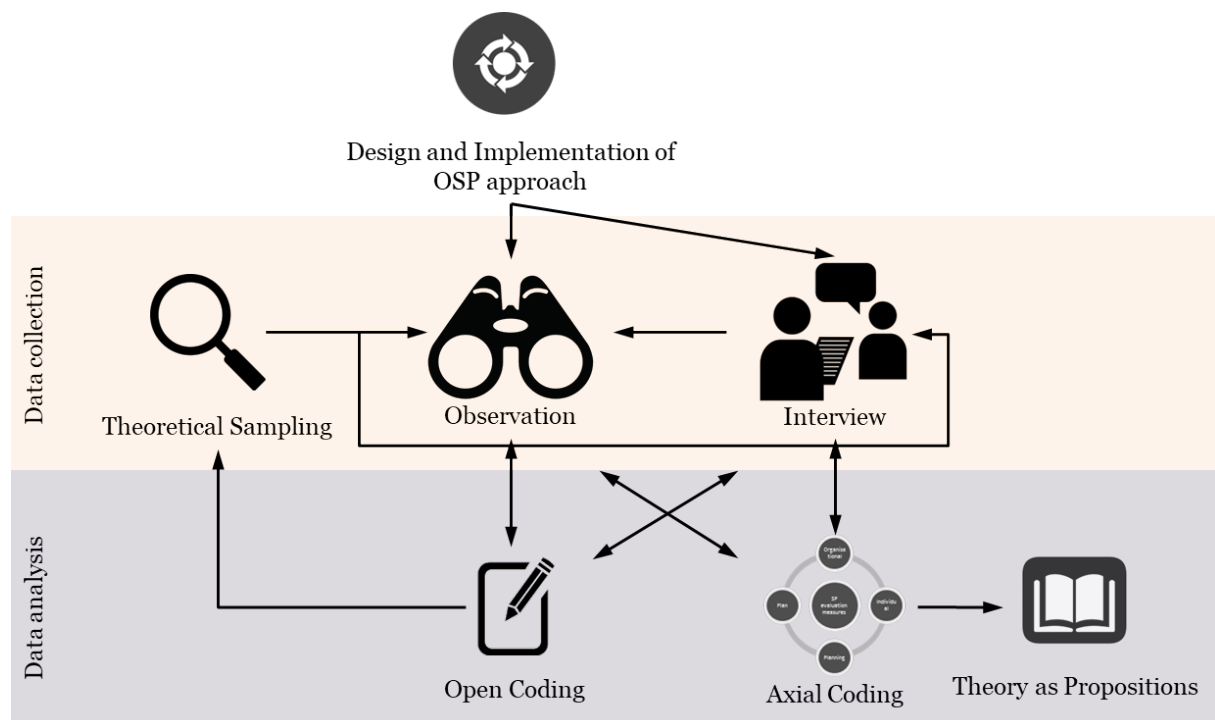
Design and Implementation of OSP approach

Data collection

Theoretical Sampling

Observation

Interview

Data analysis

Organisational

SP evaluation measures

Plan

Individual

Planning

Open Coding

Axial Coding

Theory as Propositions